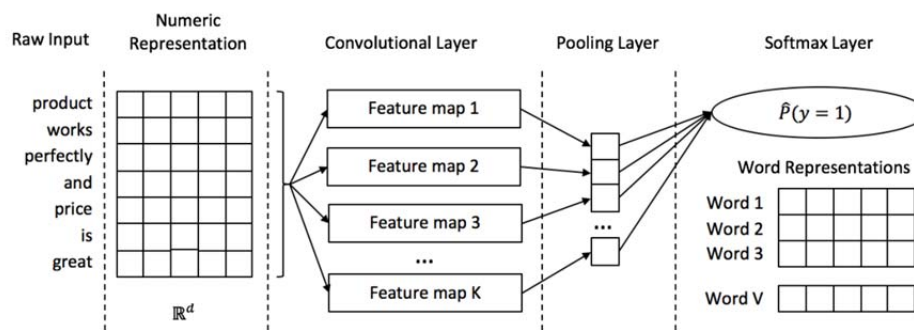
Raw Input

Numeric Representation

Convolutional Layer

Pooling Layer

Softmax Layer

product
works
perfectly
and
price
is
great

$\mathbb{R}^d$

Feature map 1

Feature map 2

Feature map 3

...

Feature map K

...

$\hat{P}(y = 1)$

Word Representations

Word 1
Word 2
Word 3

Word V